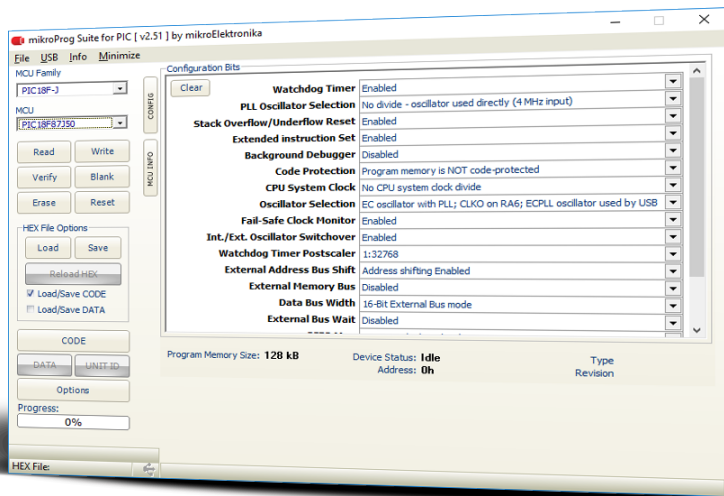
mikroProg Suite for PIC [ v2.51 ] by mikroElektronika

File USB Info Minimize

MCU Family
PIC18F-J

MCU
PIC18F87J50

Read Write
Verify Blank
Erase Reset

HEX File Options
Load Save
Reload HEX
Load/Save CODE
Load/Save DATA

CODE
DATA UNIT ID
Options

Progress:
0%

HEX File:

CONFIG
MCU INFO

Configuration Bits
Clear

| | |
|---|---|
| Watchdog Timer | Enabled |
| PLL Oscillator Selection | No divide - oscillator used directly (4 MHz input) |
| Stack Overflow/Underflow Reset | Enabled |
| Extended instruction Set | Enabled |
| Background Debugger | Disabled |
| Code Protection | Program memory is NOT code-protected |
| CPU System Clock | No CPU system clock divide |
| Oscillator Selection | EC oscillator with PLL; CLKO on RA6; ECPLL oscillator used by USB |
| Fail-Safe Clock Monitor | Enabled |
| Int./Ext. Oscillator Switchover | Enabled |
| Watchdog Timer Postscaler | 1:32768 |
| External Address Bus Shift | Address shifting Enabled |
| External Memory Bus | Disabled |
| Data Bus Width | 16-Bit External Bus mode |
| External Bus Wait | Disabled |

Program Memory Size: 128 kB
Device Status: Idle
Address: 0h
Type
Revision